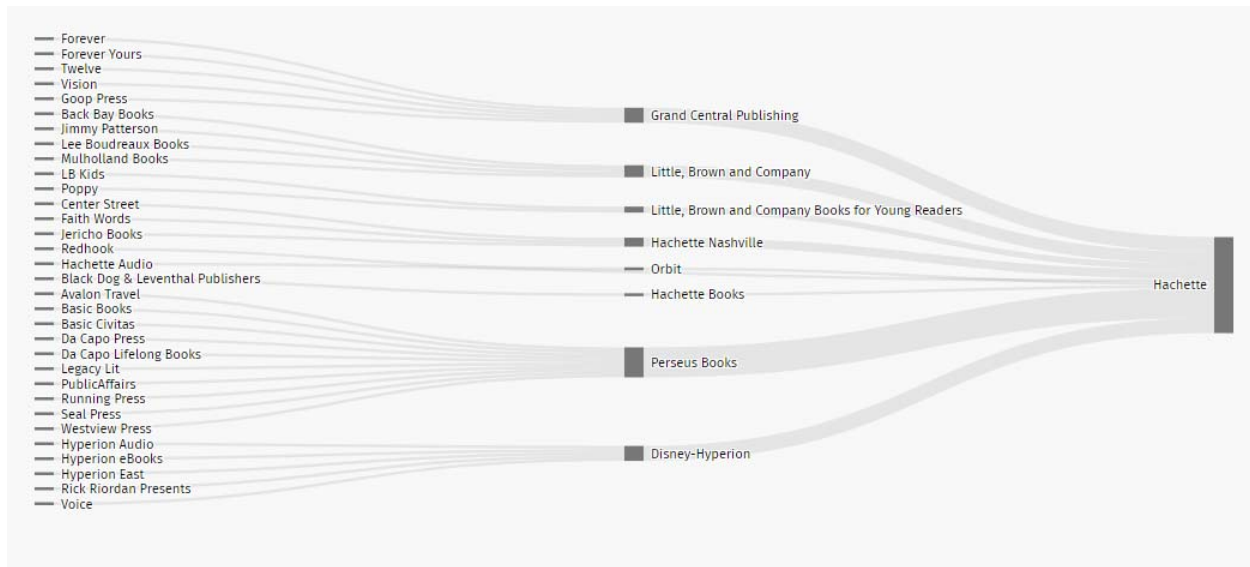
Forever
Forever Yours
Twelve
Vision
Goop Press
Back Bay Books
Jimmy Patterson
Lee Boudreaux Books
Mulholland Books
LB Kids
Poppy
Center Street
Faith Words
Jericho Books
Redhook
Hachette Audio
Black Dog & Leventhal Publishers
Avalon Travel
Basic Books
Basic Civitas
Da Capo Press
Da Capo Lifelong Books
Legacy Lit
PublicAffairs
Running Press
Seal Press
Westview Press
Hyperion Audio
Hyperion eBooks
Hyperion East
Rick Riordan Presents
Voice

Grand Central Publishing
Little, Brown and Company
Little, Brown and Company Books for Young Readers
Hachette Nashville
Orbit
Hachette Books
Perseus Books
Disney-Hyperion

Hachette